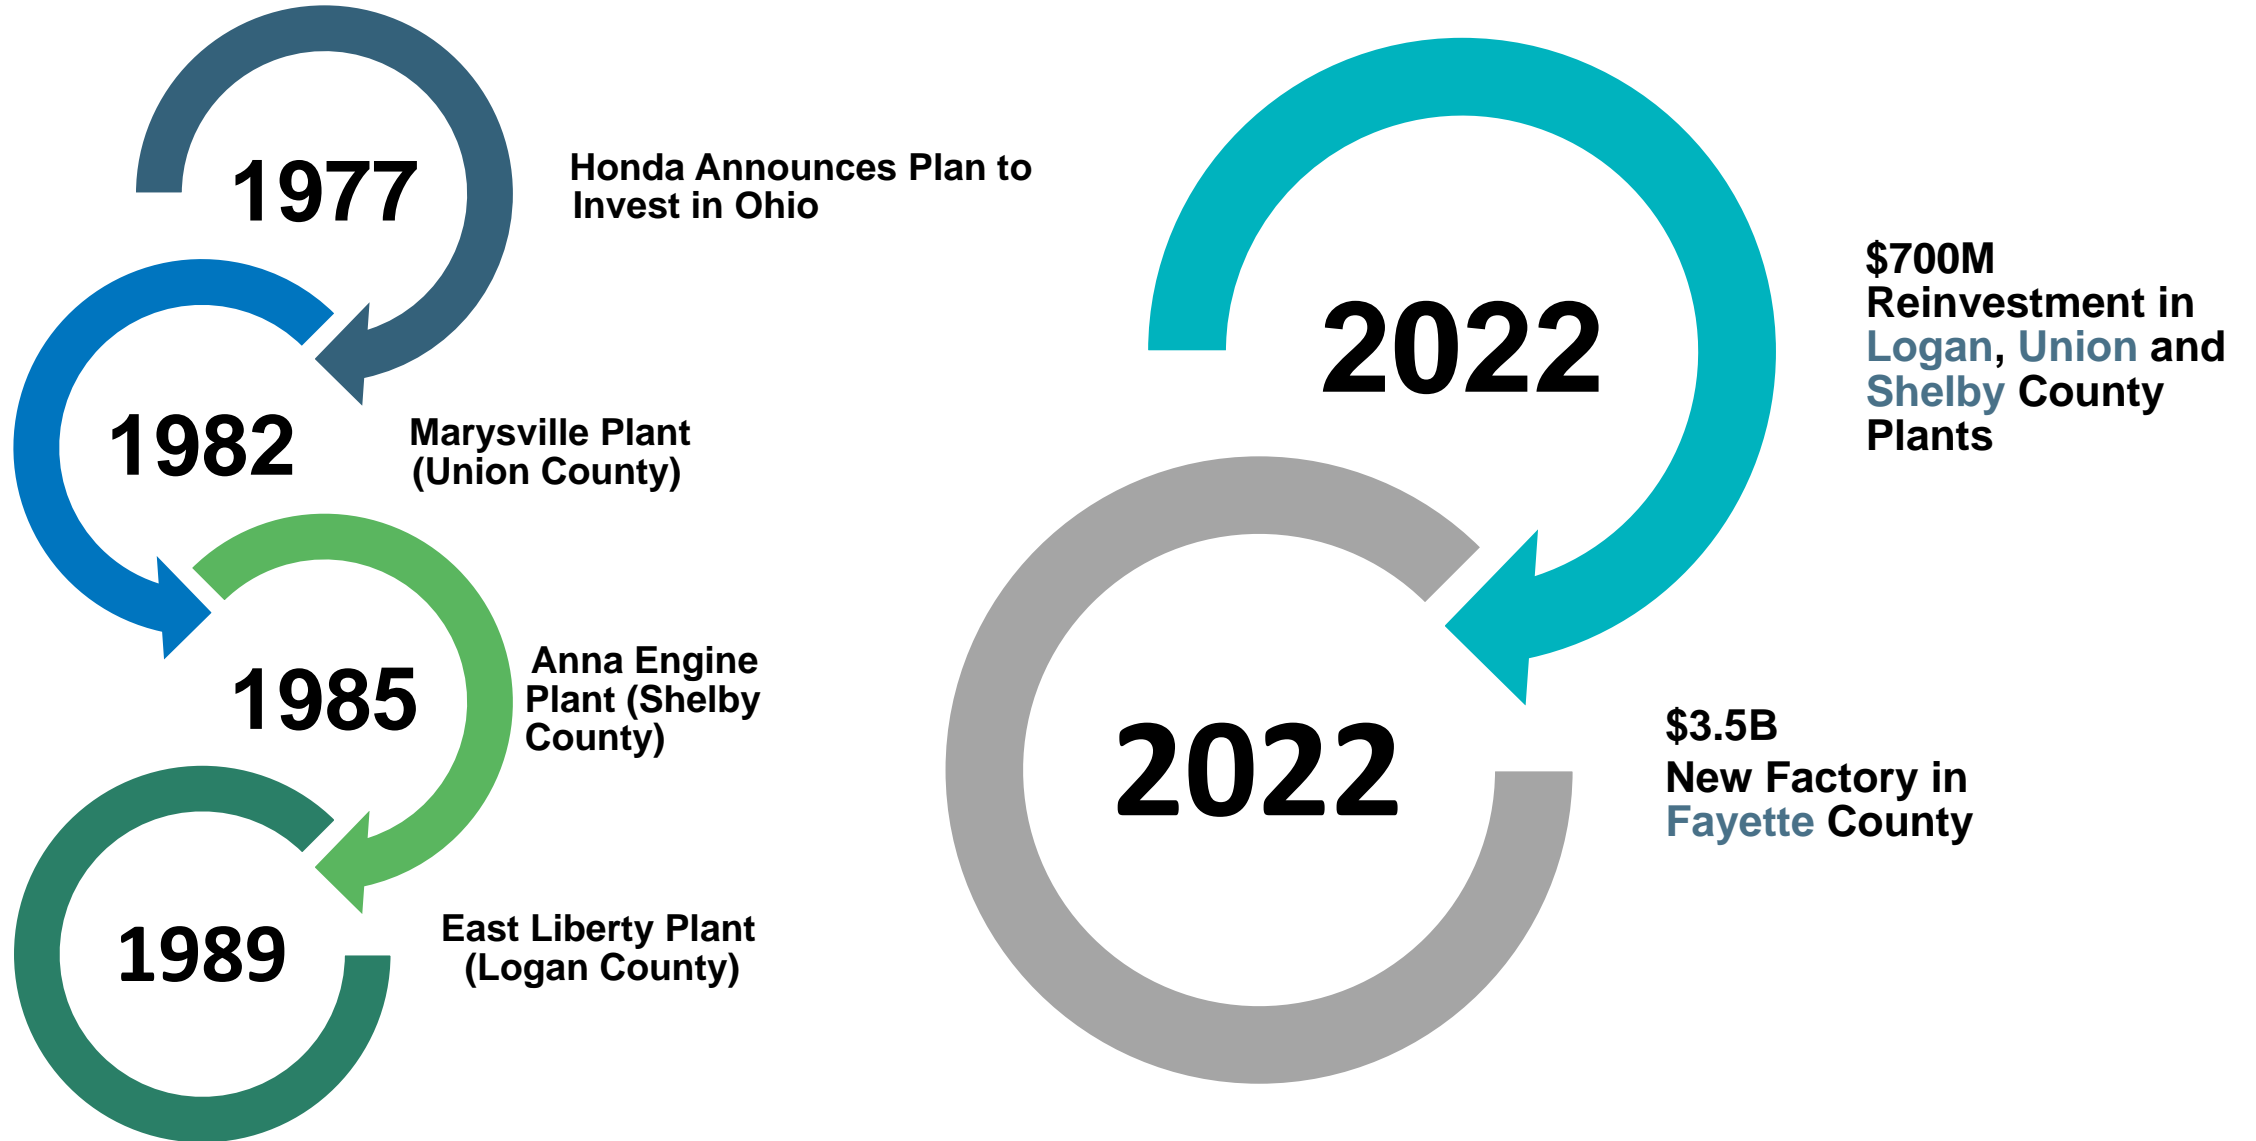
1977

Honda Announces Plan to Invest in Ohio

1982

Marysville Plant (Union County)

1985

Anna Engine Plant (Shelby County)

1989

East Liberty Plant (Logan County)

2022

$700M
Reinvestment in Logan, Union and Shelby County Plants

2022

$3.5B
New Factory in Fayette County